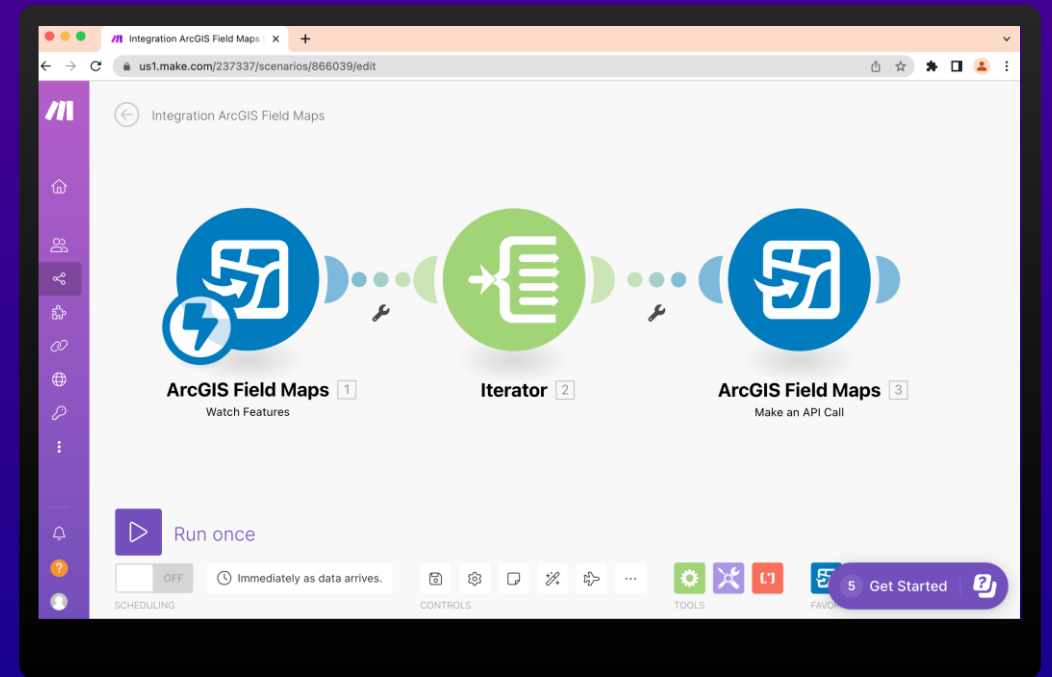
Integration ArcGIS Field Maps |

us1.make.com/237337/scenarios/866039/edit

Integration ArcGIS Field Maps

ArcGIS Field Maps 1
Watch Features

Iterator 2

ArcGIS Field Maps 3
Make an API Call

Run once

OFF

SCHEDULING

Immediately as data arrives.

CONTROLS

TOOLS

FAVO

5 Get Started